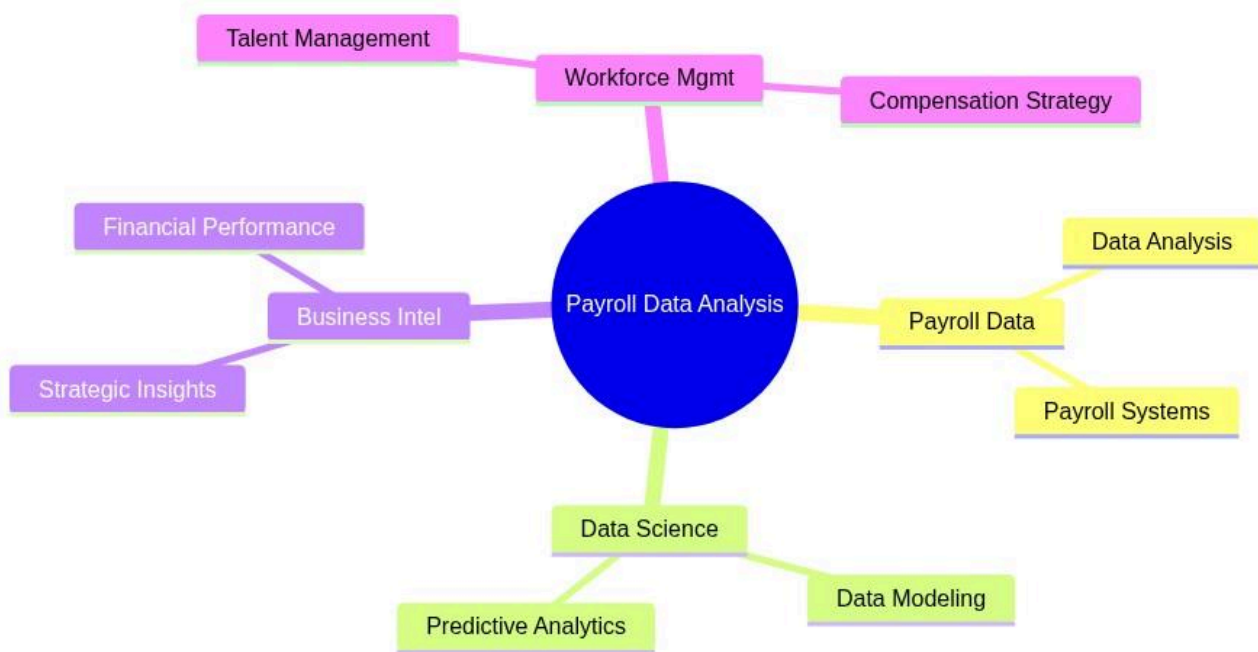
Payroll Data Analysis

Workforce Mgmt

Talent Management

Compensation Strategy

Payroll Data

Data Analysis

Payroll Systems

Data Science

Data Modeling

Predictive Analytics

Business Intel

Financial Performance

Strategic Insights